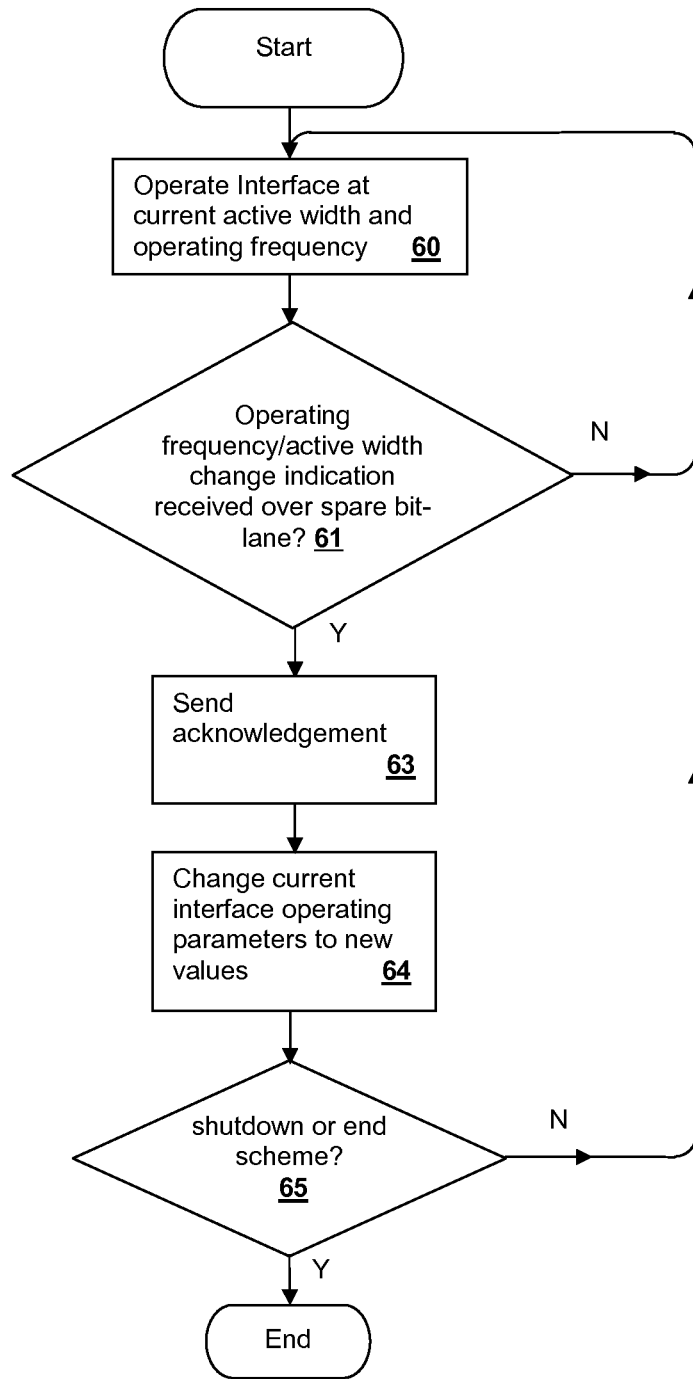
Start

Operate Interface at current active width and operating frequency **60**

Operating frequency/active width change indication received over spare bit-lane? **61**

N

Y

Send acknowledgement **63**

Change current interface operating parameters to new values **64**

shutdown or end scheme? **65**

N

Y

End